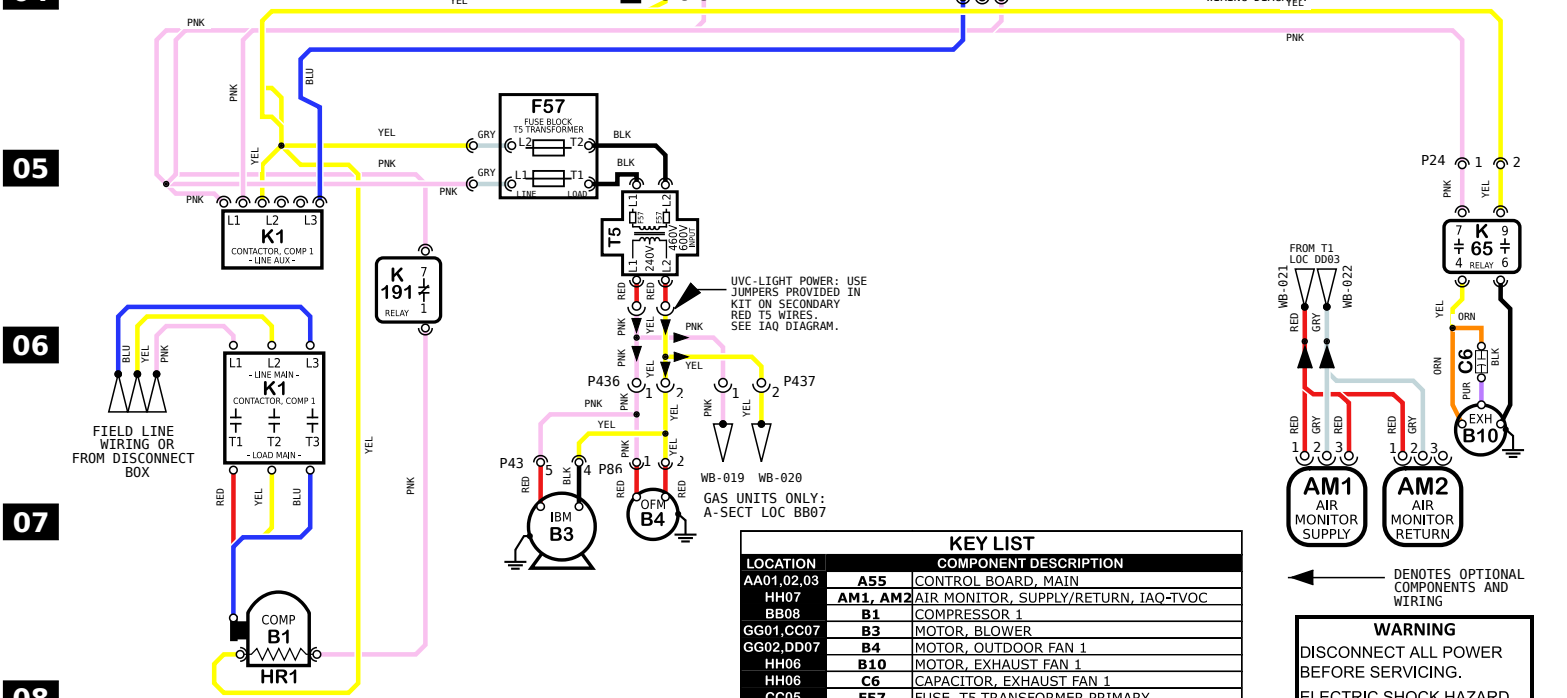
YEL
PNK
PNK
YEL
BLU
PNK
PNK
YEL
PNK
YEL
GRY
GRY
PNK
F57
FUSE BLOCK
T5 TRANSFORMER
L2
T2
L1
T1
LINE
LOAD
BLK
BLK
05
PNK
L1 L2 L3
K1
CONTACTOR, COMP 1
- LINE AUX -
K
191
7
1
RELAY
T5
L1
L2
F57
240V
460V 600V INPUT
L1
L2
RED
RED
UVC-LIGHT POWER: USE JUMPERS PROVIDED IN KIT ON SECONDARY RED T5 WIRES. SEE IAQ DIAGRAM.
P24
1
2
PNK
YEL
K
65
7
9
4
6
RELAY
FROM T1
LOC DD03
WB-021
WB-022
06
BLU
YEL
PNK
L1 L2 L3
- LINE MAIN -
K1
CONTACTOR, COMP 1
T1 T2 T3
- LOAD MAIN -
FIELD LINE WIRING OR FROM DISCONNECT BOX
YEL
PNK
PNK
YEL
PNK
YEL
PNK
YEL
P436
1
2
PNK
1
2
P437
PNK
YEL
PNK
YEL
P43
5
4
P86
0
1
2
PNK
YEL
WB-019
WB-020
GAS UNITS ONLY:
A-SECT LOC BB07
RED
GRY
YEL
ORN
ORN
C6
PUR
BLK
EXH
B10
RED
GRY
RED
GRY
1 2 3
1 2 3
AM1
AIR
MONITOR
SUPPLY
AM2
AIR
MONITOR
RETURN
07
RED
YEL
BLU
RED
BLK
IBM
B3
RED
OFM
B4
RED
COMP
B1
HR1
PNK
KEY LIST

| LOCATION | COMPONENT DESCRIPTION | |
|---|---|---|
| AA01,02,03 | A55 | CONTROL BOARD, MAIN |
| HH07 | AM1, AM2 | AIR MONITOR, SUPPLY/RETURN, IAQ-TVOC |
| BB08 | B1 | COMPRESSOR 1 |
| GG01,CC07 | B3 | MOTOR, BLOWER |
| GG02,DD07 | B4 | MOTOR, OUTDOOR FAN 1 |
| HH06 | B10 | MOTOR, EXHAUST FAN 1 |
| HH06 | C6 | CAPACITOR, EXHAUST FAN 1 |
| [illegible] | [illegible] | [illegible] |

DENOTES OPTIONAL COMPONENTS AND WIRING
WARNING
DISCONNECT ALL POWER BEFORE SERVICING.
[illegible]